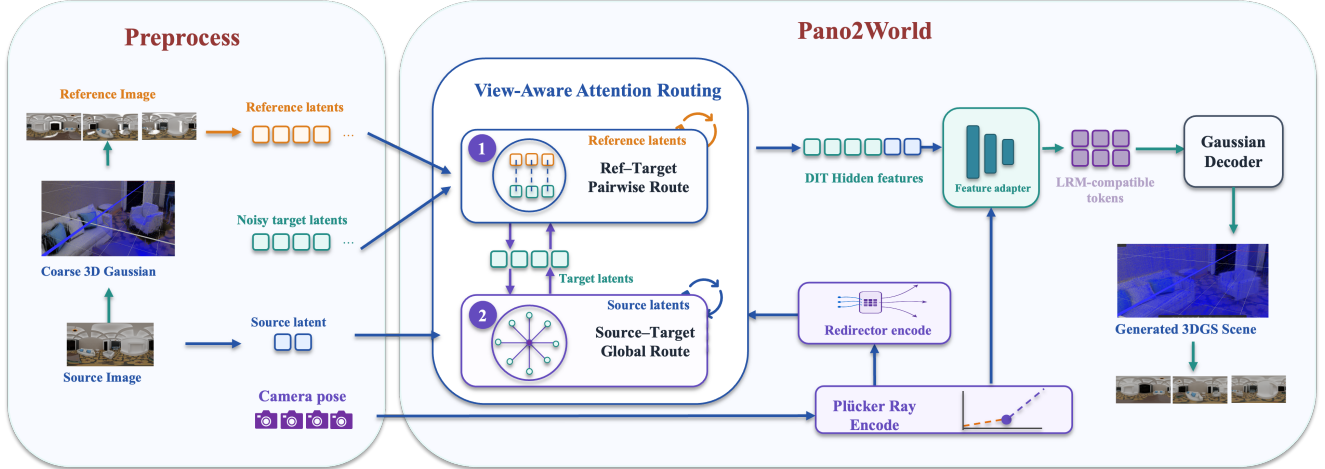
Preprocess

Reference Image

Reference latents ...

Coarse 3D Gaussian

Noisy target latents ...

Source Image

Source latent

Camera pose

Pano2World

View-Aware Attention Routing

1

Reference latents

Ref–Target Pairwise Route

Target latents

2

Source latents

Source–Target Global Route

DIT Hidden features

Feature adapter

LRM-compatible tokens

Gaussian Decoder

Redirector encode

Plücker Ray Encode

Generated 3DGS Scene